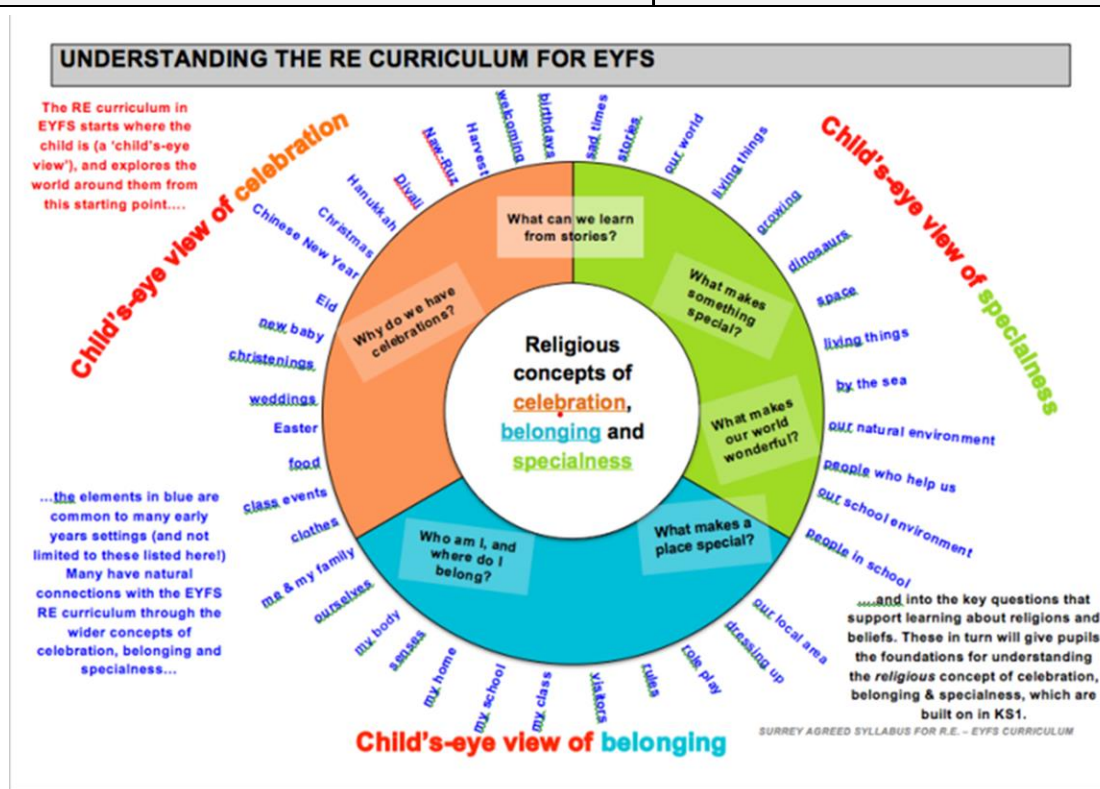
UNDERSTANDING THE RE CURRICULUM FOR EYFS

The RE curriculum in EYFS starts where the child is (a 'child's-eye view'), and explores the world around them from this starting point....

Child's-eye view of celebration

Child's-eye view of specialness

Child's-eye view of belonging

Chinese New Year
Christmas
Hanukkah
Divali
New-Ruz
Harvest
welcoming
birthdays
sad times
stories
our world
living things
growing
dinosaurs
space
living things
by the sea
our natural environment
people who help us
our school environment
people in school
our local area
dressing up
role play
rules
visitors
my class
my school
my home
senses
my body
ourselves
me & my family
clothes
class events
food
Easter
weddings
christenings
new baby
Eid

What can we learn from stories?

What makes something special?

What makes our world wonderful?

What makes a place special?

Who am I, and where do I belong?

Why do we have celebrations?

Religious concepts of celebration, belonging and specialness

...the elements in blue are common to many early years settings (and not limited to these listed here!) Many have natural connections with the EYFS RE curriculum through the wider concepts of celebration, belonging and specialness...

....and into the key questions that support learning about religions and beliefs. These in turn will give pupils the foundations for understanding the religious concept of celebration, belonging & specialness, which are built on in KS1.

SURREY AGREED SYLLABUS FOR R.E. – EYFS CURRICULUM